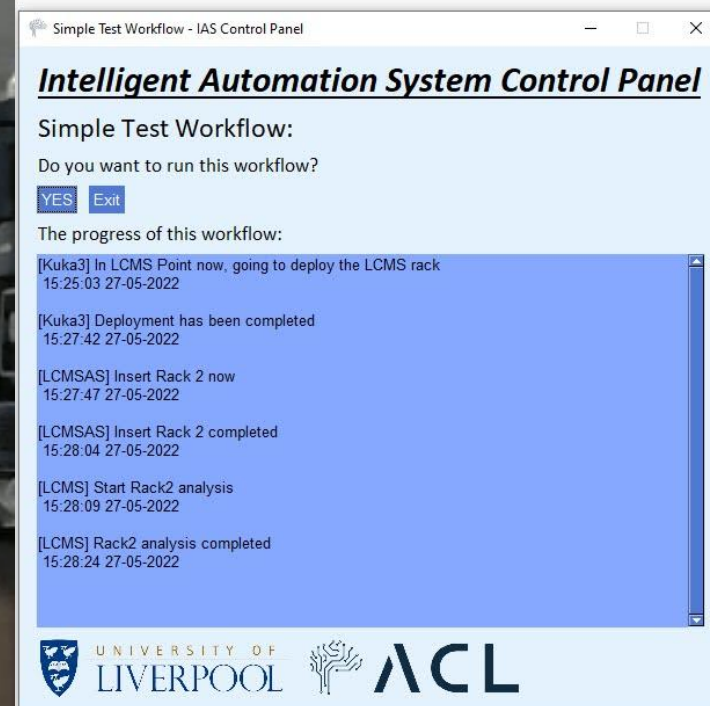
Simple Test Workflow - IAS Control Panel

Intelligent Automation System Control Panel

Simple Test Workflow:

Do you want to run this workflow?

YES Exit

The progress of this workflow:

[Kuka3] In LCMS Point now, going to deploy the LCMS rack
15:25:03 27-05-2022

[Kuka3] Deployment has been completed
15:27:42 27-05-2022

[LCMSAS] Insert Rack 2 now
15:27:47 27-05-2022

[LCMSAS] Insert Rack 2 completed
15:28:04 27-05-2022

[LCMS] Start Rack2 analysis
15:28:09 27-05-2022

[LCMS] Rack2 analysis completed
15:28:24 27-05-2022

UNIVERSITY OF LIVERPOOL

ACL